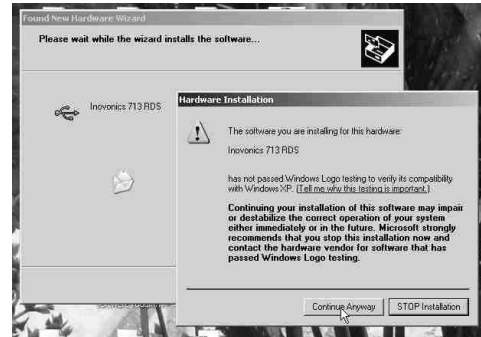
Found New Hardware Wizard

Please wait while the wizard installs the software...

Inovonics 713 RDS

Hardware Installation

The software you are installing for this hardware:

Inovonics 713 RDS

has not passed Windows Logo testing to verify its compatibility with Windows XP. (Tell me why this testing is important.)

Continuing your installation of this software may impair or destabilize the correct operation of your system either immediately or in the future. Microsoft strongly recommends that you stop this installation now and contact the hardware vendor for software that has passed Windows Logo testing.

Continue Anyway

STOP Installation